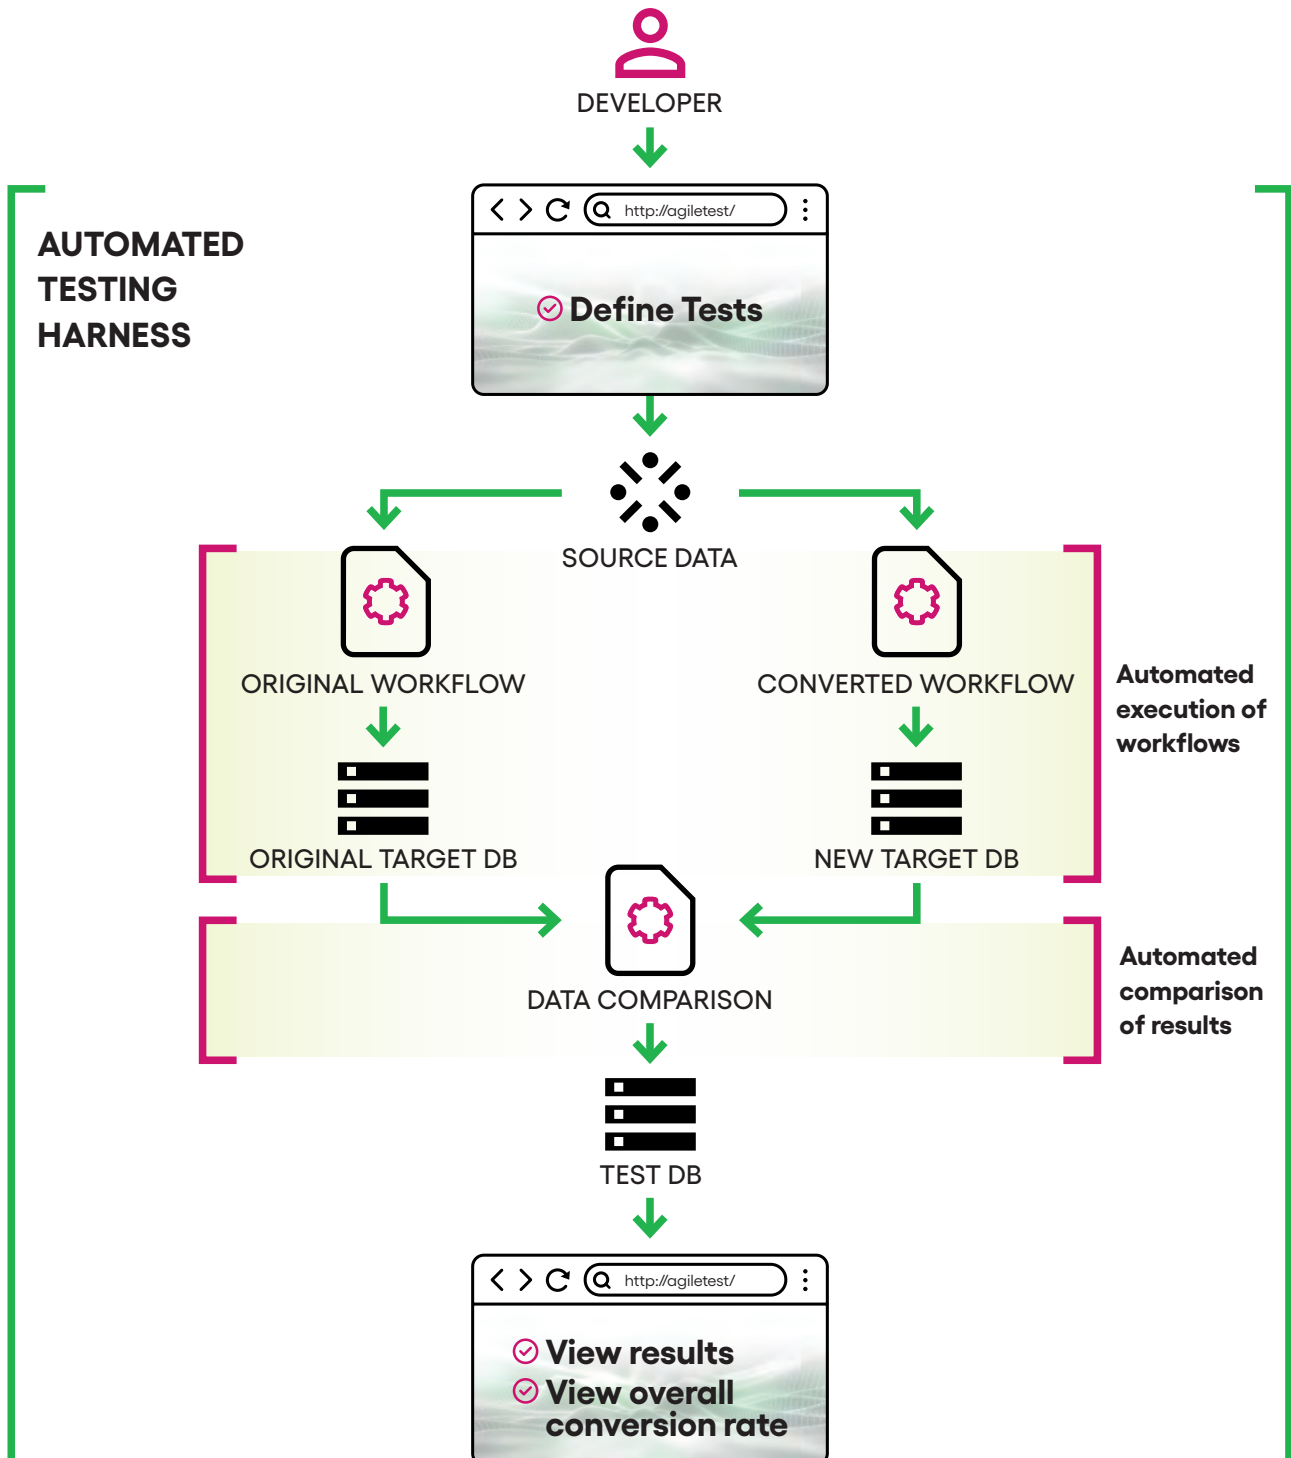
DEVELOPER

AUTOMATED TESTING HARNESS

http://agiletest/

Define Tests

SOURCE DATA

ORIGINAL WORKFLOW

CONVERTED WORKFLOW

Automated execution of workflows

ORIGINAL TARGET DB

NEW TARGET DB

DATA COMPARISON

Automated comparison of results

TEST DB

http://agiletest/

View results

View overall conversion rate